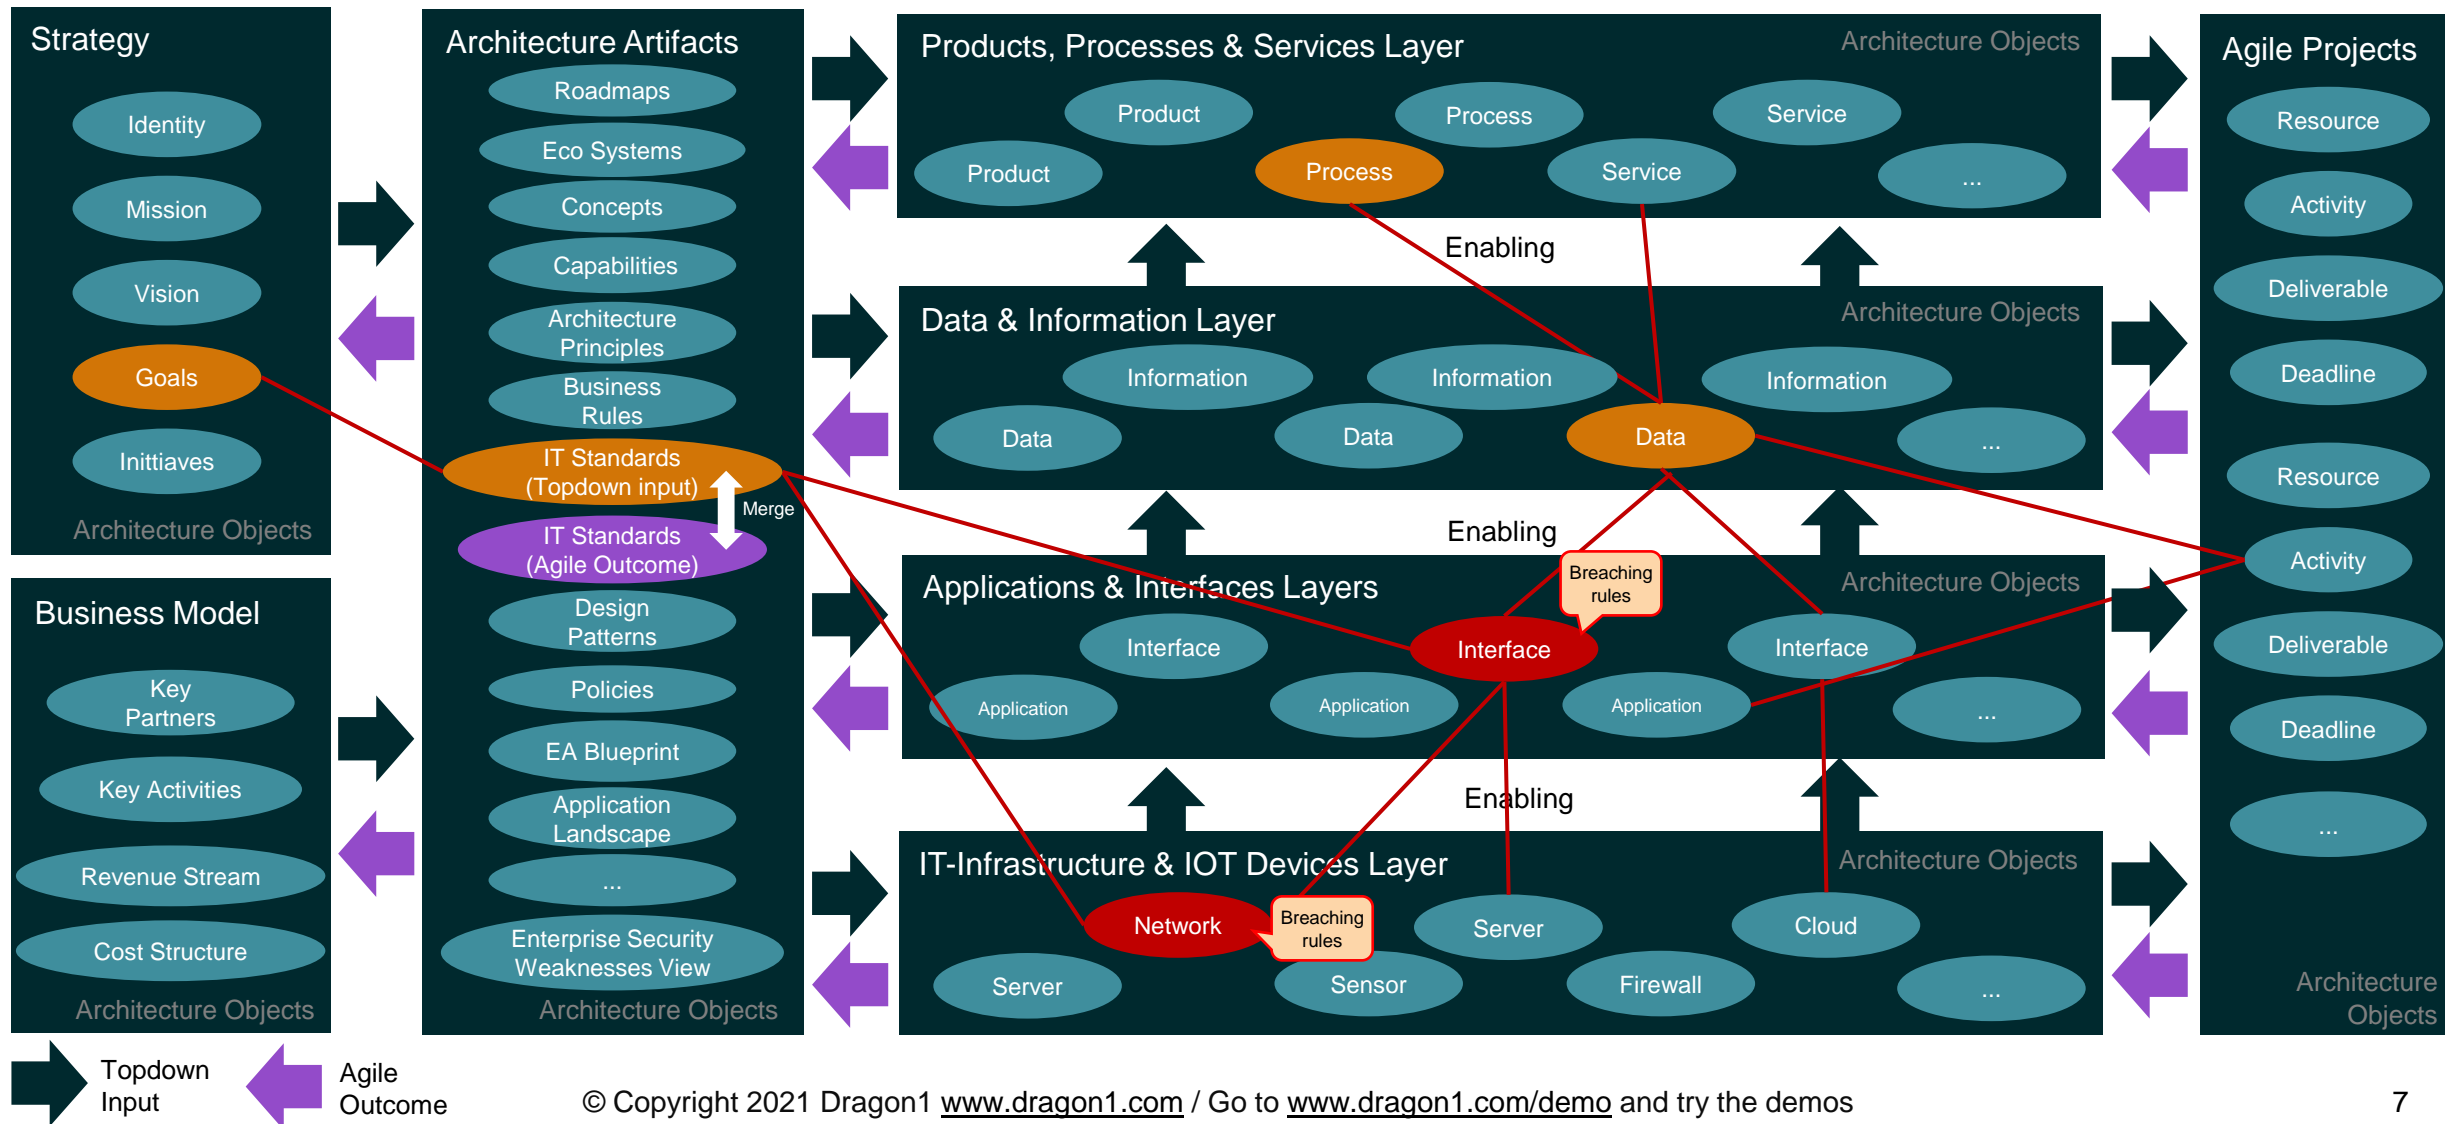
Strategy

Identity

Mission

Vision

Goals

Inittiaves

Architecture Objects

Business Model

Key Partners

Key Activities

Revenue Stream

Cost Structure

Architecture Objects

Architecture Artifacts

Roadmaps

Eco Systems

Concepts

Capabilities

Architecture Principles

Business Rules

IT Standards (Topdown input)

Merge

IT Standards (Agile Outcome)

Design Patterns

Policies

EA Blueprint

Application Landscape

...

Enterprise Security Weaknesses View

Architecture Objects

Products, Processes & Services Layer

Architecture Objects

Product

Process

Service

Product

Process

Service

...

Enabling

Data & Information Layer

Architecture Objects

Information

Information

Information

Data

Data

Data

...

Enabling

Applications & Interfaces Layers

Architecture Objects

Breaching rules

Interface

Interface

Interface

Application

Application

Application

...

Enabling

IT-Infrastructure & IOT Devices Layer

Architecture Objects

Network

Breaching rules

Server

Cloud

Server

Sensor

Firewall

...

Agile Projects

Resource

Activity

Deliverable

Deadline

Resource

Activity

Deliverable

Deadline

...

Architecture Objects

Topdown Input

Agile Outcome

© Copyright 2021 Dragon1 www.dragon1.com / Go to www.dragon1.com/demo and try the demos

7